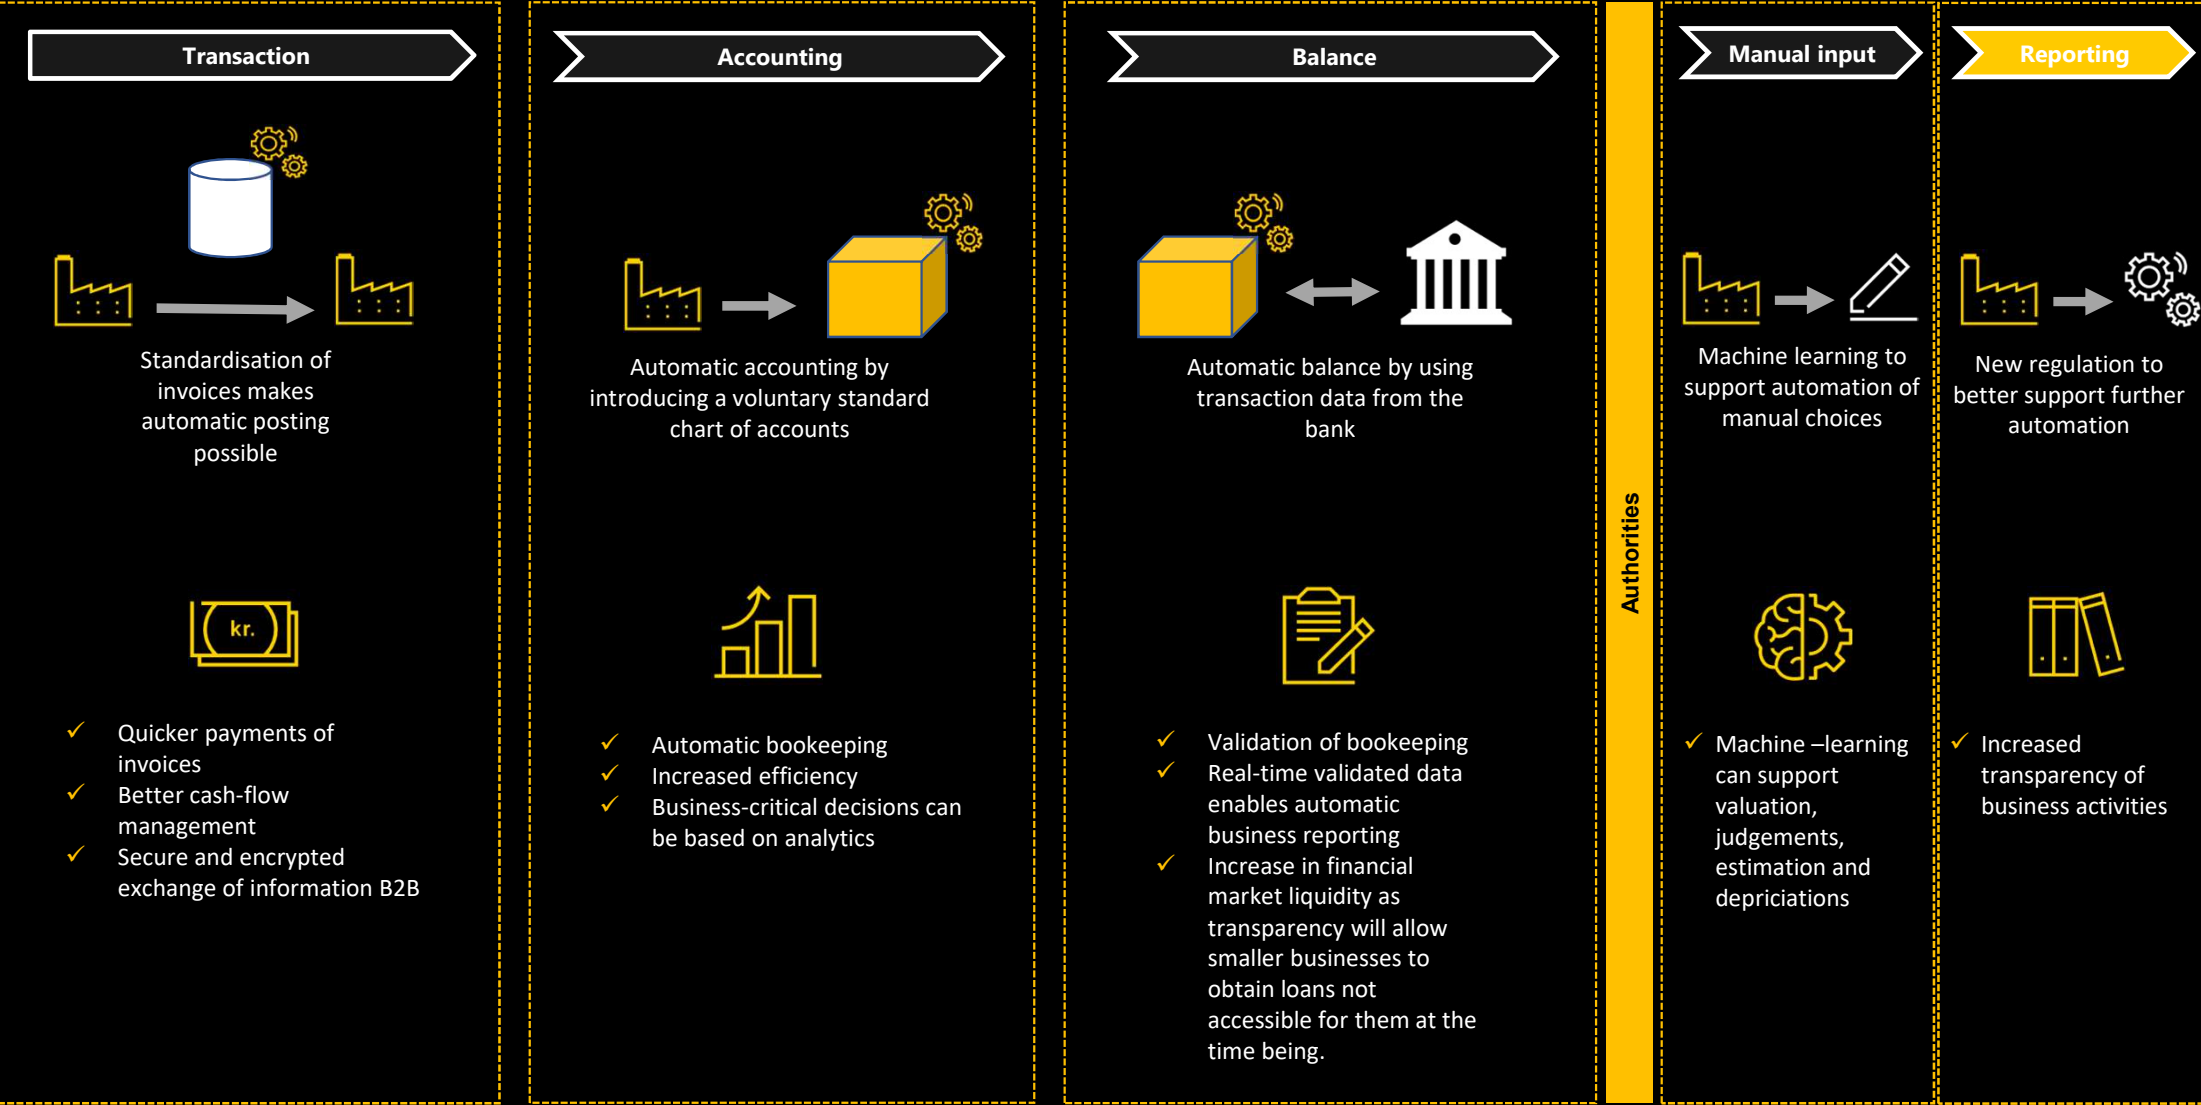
Transaction

Standardisation of invoices makes automatic posting possible

kr.

✓ Quicker payments of invoices
✓ Better cash-flow management
✓ Secure and encrypted exchange of information B2B

Accounting

Automatic accounting by introducing a voluntary standard chart of accounts

✓ Automatic bookeeping
✓ Increased efficiency
✓ Business-critical decisions can be based on analytics

Balance

Automatic balance by using transaction data from the bank

✓ Validation of bookeeping
✓ Real-time validated data enables automatic business reporting
✓ Increase in financial market liquidity as transparency will allow smaller businesses to obtain loans not accessible for them at the time being.

Authorities

Manual input

Machine learning to support automation of manual choices

✓ Machine –learning can support valuation, judgements, estimation and depriciations

Reporting

New regulation to better support further automation

✓ Increased transparency of business activities